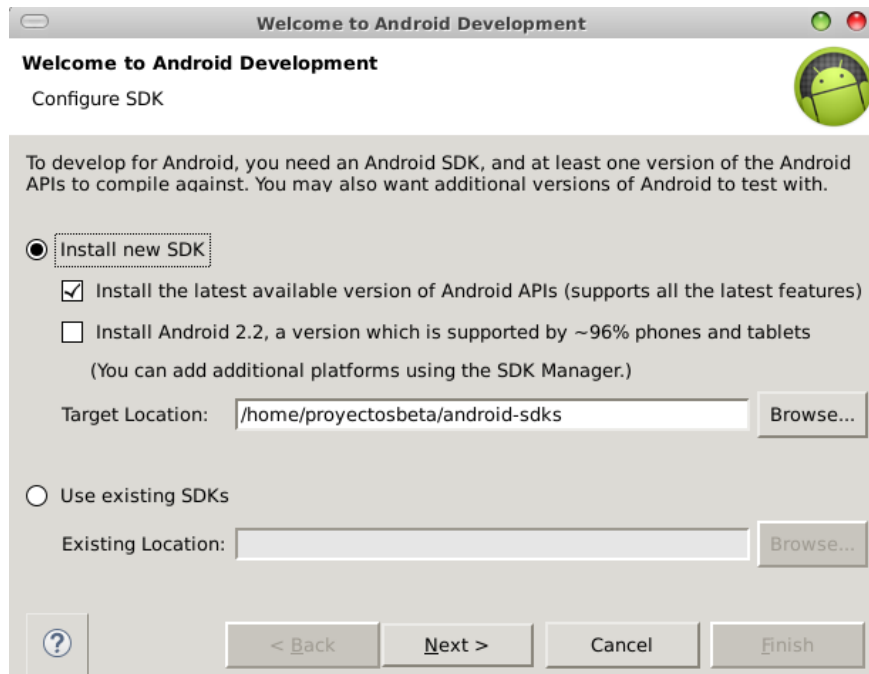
Welcome to Android Development

Welcome to Android Development

Configure SDK

To develop for Android, you need an Android SDK, and at least one version of the Android APIs to compile against. You may also want additional versions of Android to test with.

Install new SDK

Install the latest available version of Android APIs (supports all the latest features)

Install Android 2.2, a version which is supported by ~96% phones and tablets

(You can add additional platforms using the SDK Manager.)

Target Location: /home/proyectosbeta/android-sdks Browse...

Use existing SDKs

Existing Location: Browse...

?

< Back Next > Cancel Finish